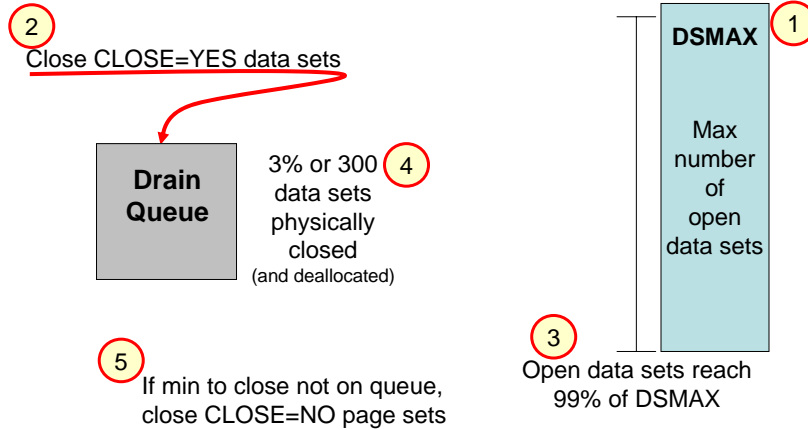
2
Close CLOSE=YES data sets

Drain Queue

3% or 300 data sets physically closed
(and deallocated)
4

DSMAX
1

Max number of open data sets

3
Open data sets reach 99% of DSMAX

5
If min to close not on queue, close CLOSE=NO page sets